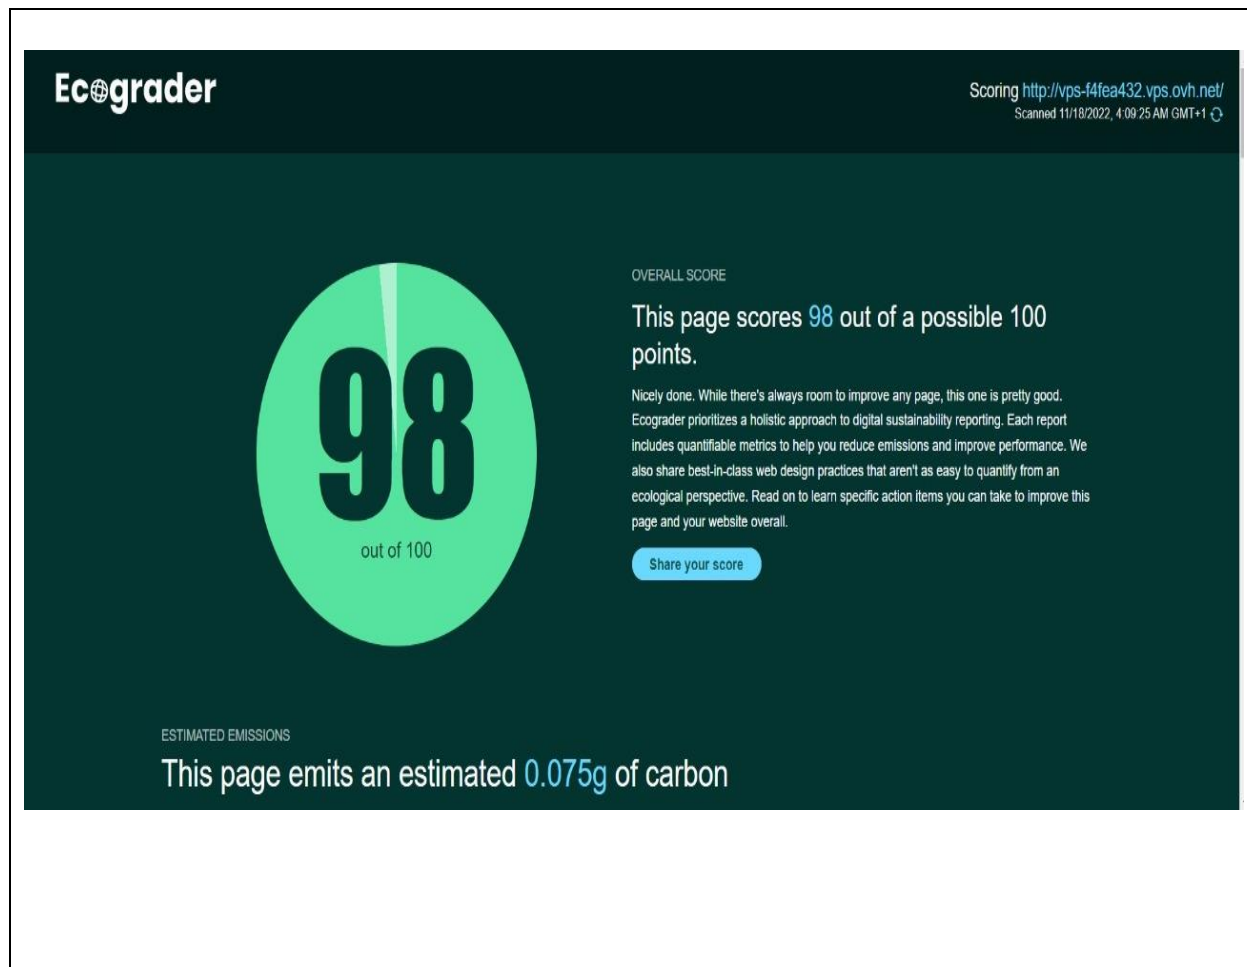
Ecograder

Scoring http://vps-f4fea432.vps.ovh.net/
Scanned 11/18/2022, 4:09:25 AM GMT+1

98
out of 100

OVERALL SCORE

This page scores 98 out of a possible 100 points.

Nicely done. While there's always room to improve any page, this one is pretty good. Ecograder prioritizes a holistic approach to digital sustainability reporting. Each report includes quantifiable metrics to help you reduce emissions and improve performance. We also share best-in-class web design practices that aren't as easy to quantify from an ecological perspective. Read on to learn specific action items you can take to improve this page and your website overall.

Share your score

ESTIMATED EMISSIONS

This page emits an estimated 0.075g of carbon